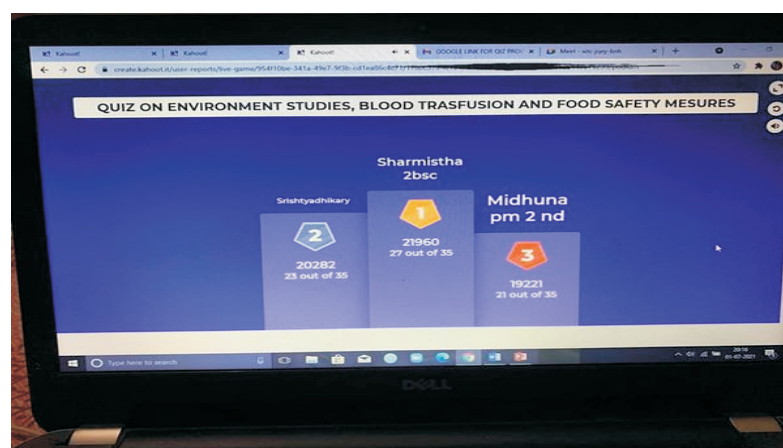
K! Kahoot! | K! Kahoot! | K! Kahoot! | GOOGLE LINK FOR QIZ PROG | Meet - wic-jyyy-bnh

create.kahoot.it/user-reports/live-game/954f10be-341a-49e7-9f3b-cd1ea06c4d7f/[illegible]

QUIZ ON ENVIRONMENT STUDIES, BLOOD TRASFUSION AND FOOD SAFETY MESURES

Sharmistha 2bsc

1

21960
27 out of 35

Srishtyadhikary

2

20282
23 out of 35

Midhuna pm 2 nd

3

19221
21 out of 35

Type here to search

20:10
01-07-2021

DELL